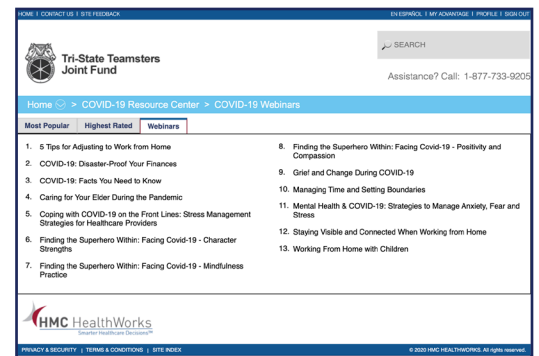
HOME | CONTACT US | SITE FEEDBACK

EN ESPAÑOL | MY ADVANTAGE | PROFILE | SIGN OUT

Tri-State Teamsters Joint Fund

SEARCH

Assistance? Call: 1-877-733-9205

Home > COVID-19 Resource Center > COVID-19 Webinars

Most Popular | Highest Rated | Webinars

1. 5 Tips for Adjusting to Work from Home
2. COVID-19: Disaster-Proof Your Finances
3. COVID-19: Facts You Need to Know
4. Caring for Your Elder During the Pandemic
5. Coping with COVID-19 on the Front Lines: Stress Management Strategies for Healthcare Providers
6. Finding the Superhero Within: Facing Covid-19 - Character Strengths
7. Finding the Superhero Within: Facing Covid-19 - Mindfulness Practice
8. Finding the Superhero Within: Facing Covid-19 - Positivity and Compassion
9. Grief and Change During COVID-19
10. Managing Time and Setting Boundaries
11. Mental Health & COVID-19: Strategies to Manage Anxiety, Fear and Stress
12. Staying Visible and Connected When Working from Home
13. Working From Home with Children

HMC HealthWorks
Smarter Healthcare Decisions™

PRIVACY & SECURITY | TERMS & CONDITIONS | SITE INDEX

© 2020 HMC HEALTHWORKS. All rights reserved.